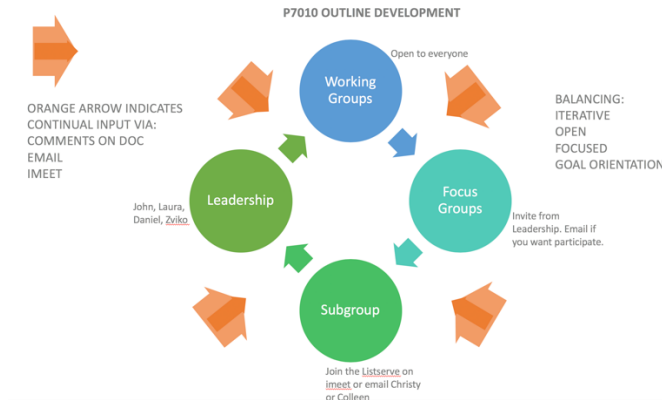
P7010 OUTLINE DEVELOPMENT

ORANGE ARROW INDICATES CONTINUAL INPUT VIA:
COMMENTS ON DOC
EMAIL
IMEET

Working Groups

Open to everyone

BALANCING:
ITERATIVE
OPEN
FOCUSED
GOAL ORIENTATION

Leadership

John, Laura, Daniel, Zviko

Focus Groups

Invite from Leadership. Email if you want participate.

Subgroup

Join the Listserve on imeet or email Christy or Colleen